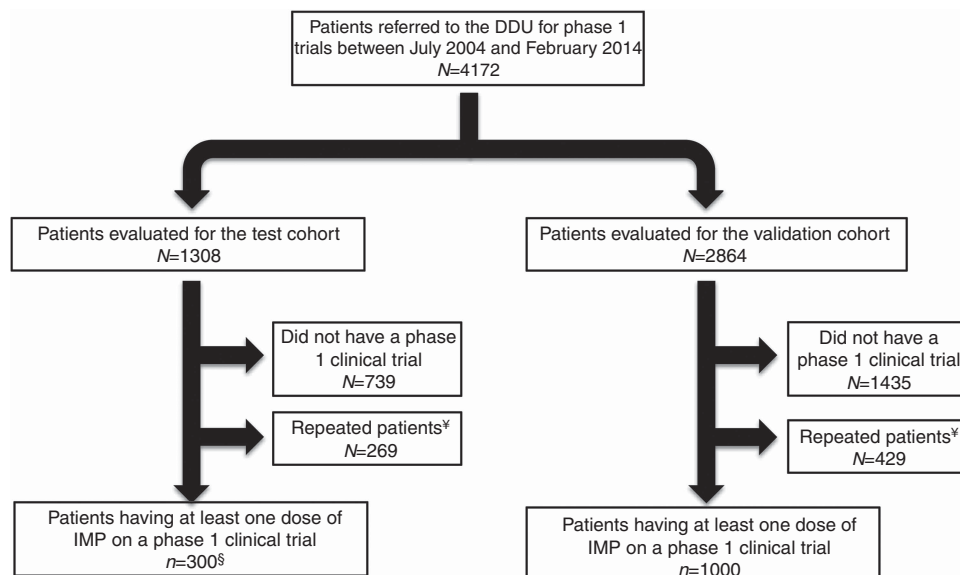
Patients referred to the DDU for phase 1 trials between July 2004 and February 2014
$N$=4172

Patients evaluated for the test cohort
$N$=1308

Did not have a phase 1 clinical trial
$N$=739

Repeated patients$^{¥}$
$N$=269

Patients having at least one dose of IMP on a phase 1 clinical trial
$n$=300$^{§}$

Patients evaluated for the validation cohort
$N$=2864

Did not have a phase 1 clinical trial
$N$=1435

Repeated patients$^{¥}$
$N$=429

Patients having at least one dose of IMP on a phase 1 clinical trial
$n$=1000